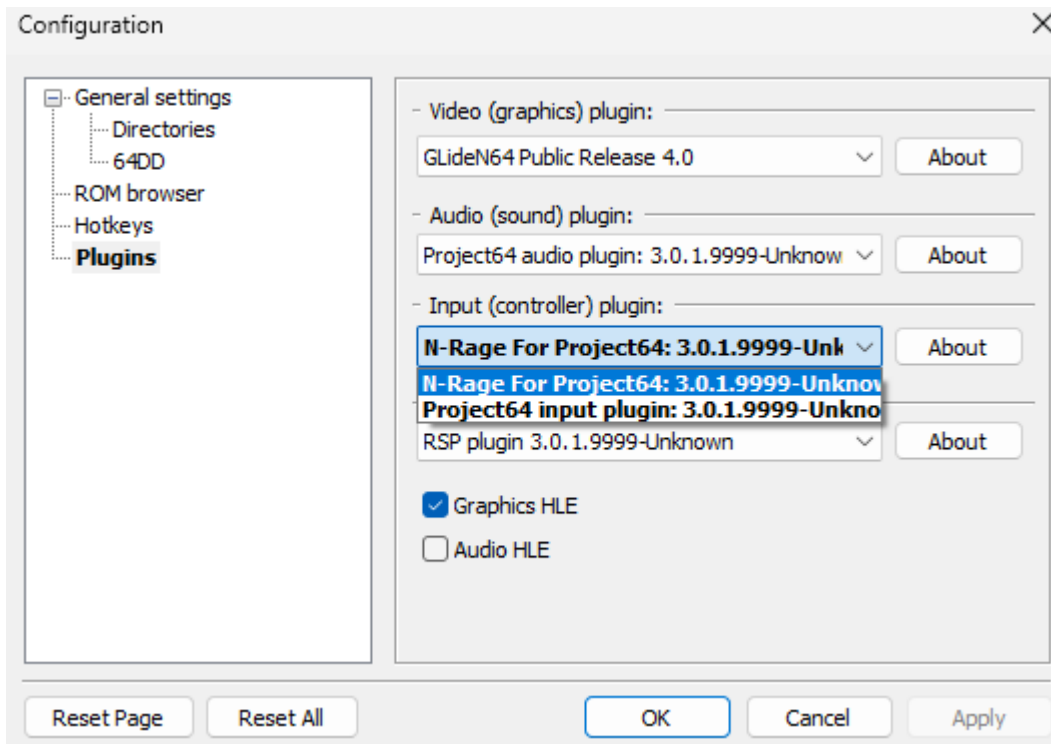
Configuration

General settings
Directories
64DD
ROM browser
Hotkeys
Plugins

Video (graphics) plugin:
GLideN64 Public Release 4.0
About

Audio (sound) plugin:
Project64 audio plugin: 3.0.1.9999-Unknow
About

Input (controller) plugin:
N-Rage For Project64: 3.0.1.9999-Unk
About
N-Rage For Project64: 3.0.1.9999-Unknov
Project64 input plugin: 3.0.1.9999-Unkno

RSP plugin 3.0.1.9999-Unknown
About

Graphics HLE
Audio HLE

Reset Page
Reset All
OK
Cancel
Apply